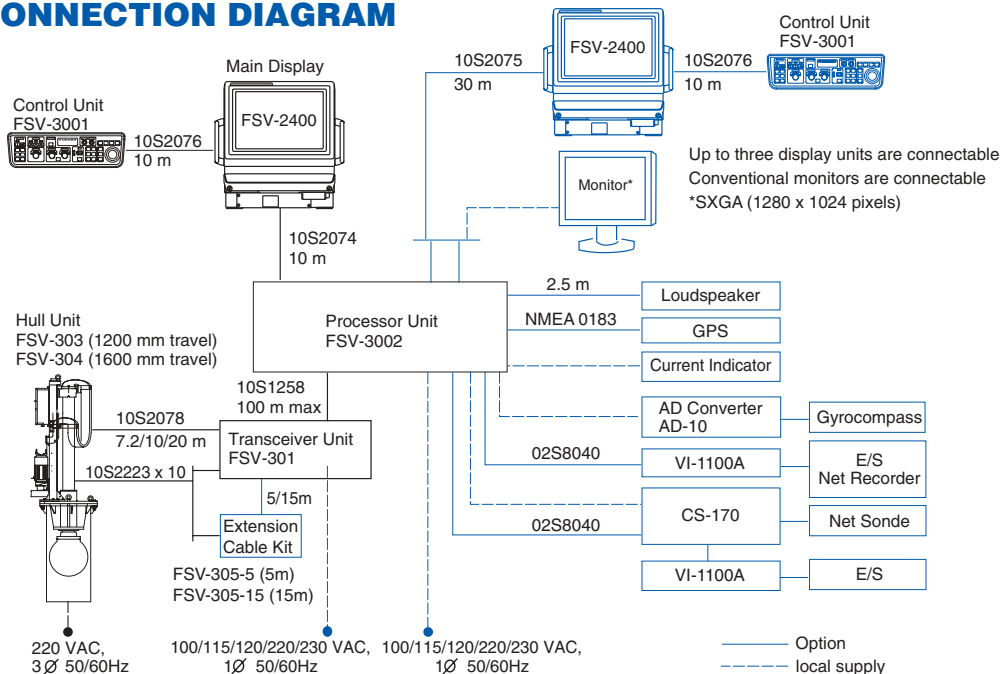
ONNECTION DIAGRAM

Control Unit
FSV-3001

10S2076
10 m

Main Display
FSV-2400

10S2074
10 m

10S2075
30 m

FSV-2400

10S2076
10 m

Control Unit
FSV-3001

Monitor*

Up to three display units are connectable
Conventional monitors are connectable
*SXGA (1280 x 1024 pixels)

Processor Unit
FSV-3002

2.5 m
Loudspeaker

NMEA 0183
GPS

Current Indicator

AD Converter
AD-10

Gyrocompass

02S8040
VI-1100A

E/S
Net Recorder

CS-170

Net Sonde

02S8040

VI-1100A

E/S

Hull Unit
FSV-303 (1200 mm travel)
FSV-304 (1600 mm travel)

10S1258
100 m max

10S2078
7.2/10/20 m

Transceiver Unit
FSV-301

10S2223 x 10

5/15m

Extension
Cable Kit

FSV-305-5 (5m)
FSV-305-15 (15m)

220 VAC,
3∅ 50/60Hz

100/115/120/220/230 VAC,
1∅ 50/60Hz

100/115/120/220/230 VAC,
1∅ 50/60Hz

Option
local supply